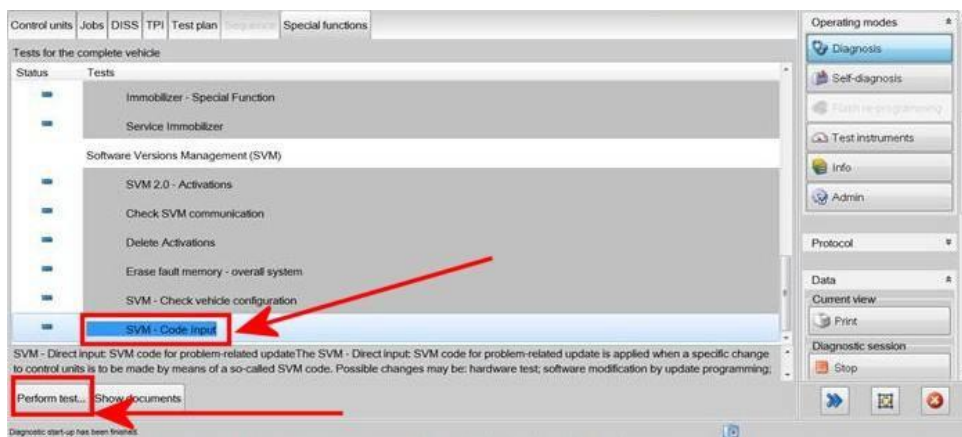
Control units | Jobs | DISS | TPI | Test plan | Sequence | Special functions

Tests for the complete vehicle

| Status | Tests |
|---|---|
| | Immobilizer - Special Function |
| | Service Immobilizer |
| | Software Versions Management (SVM) |
| | SVM 2.0 - Activations |
| | Check SVM communication |
| | Delete Activations |
| | Erase fault memory - overall system |
| | SVM - Check vehicle configuration |
| | SVM - Code Input |

SVM - Direct input: SVM code for problem-related updateThe SVM - Direct input: SVM code for problem-related update is applied when a specific change to control units is to be made by means of a so-called SVM code. Possible changes may be: hardware test; software modification by update programming;

Perform test... Show documents

Diagnostic start-up has been finished.

Operating modes
Diagnosis
Self-diagnosis
Flash re-programming
Test instruments
Info
Admin

Protocol

Data
Current view
Print
Diagnostic session
Stop